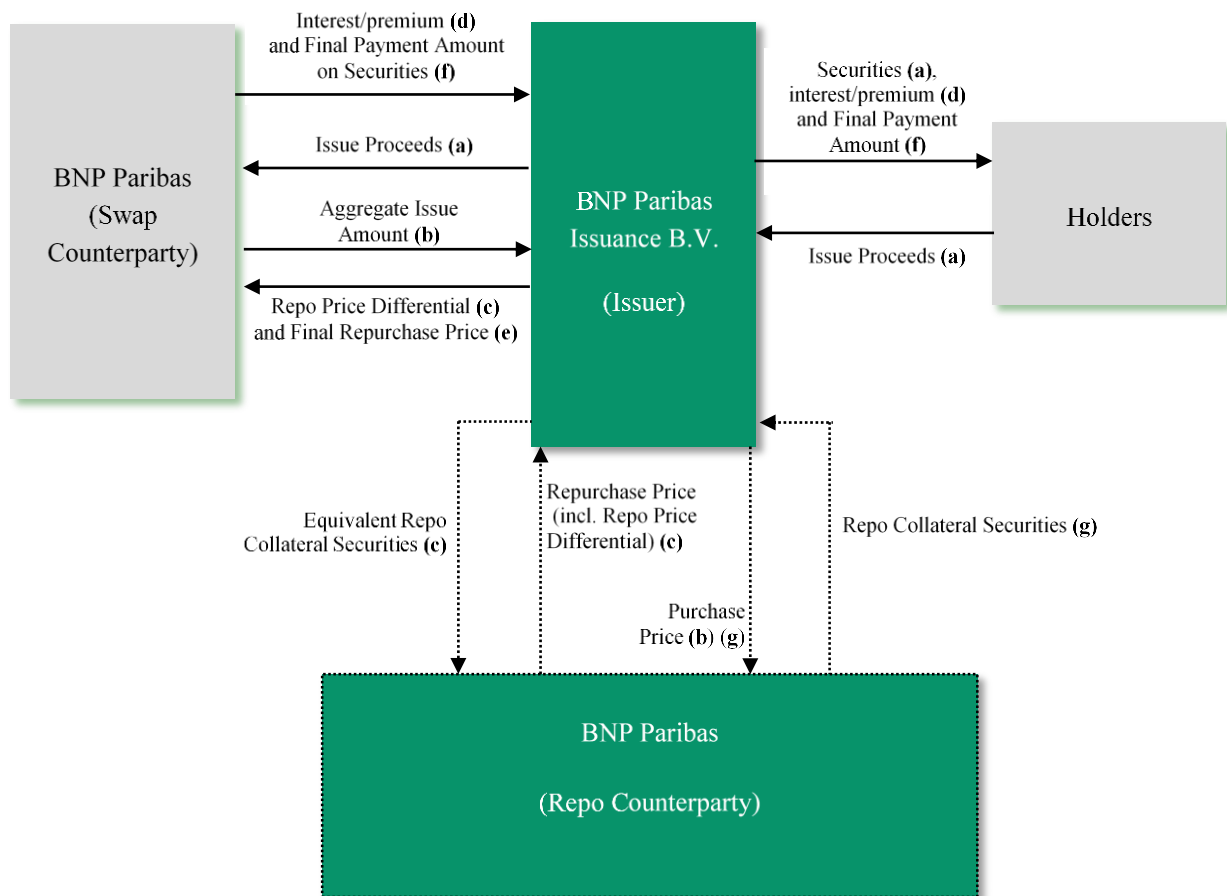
BNP Paribas (Swap Counterparty)

Interest/premium (d) and Final Payment Amount on Securities (f)

Issue Proceeds (a)

Aggregate Issue Amount (b)

Repo Price Differential (c) and Final Repurchase Price (e)

BNP Paribas Issuance B.V.

(Issuer)

Securities (a), interest/premium (d) and Final Payment Amount (f)

Issue Proceeds (a)

Holders

Equivalent Repo Collateral Securities (c)

Repurchase Price (incl. Repo Price Differential) (c)

Purchase Price (b) (g)

Repo Collateral Securities (g)

BNP Paribas

(Repo Counterparty)